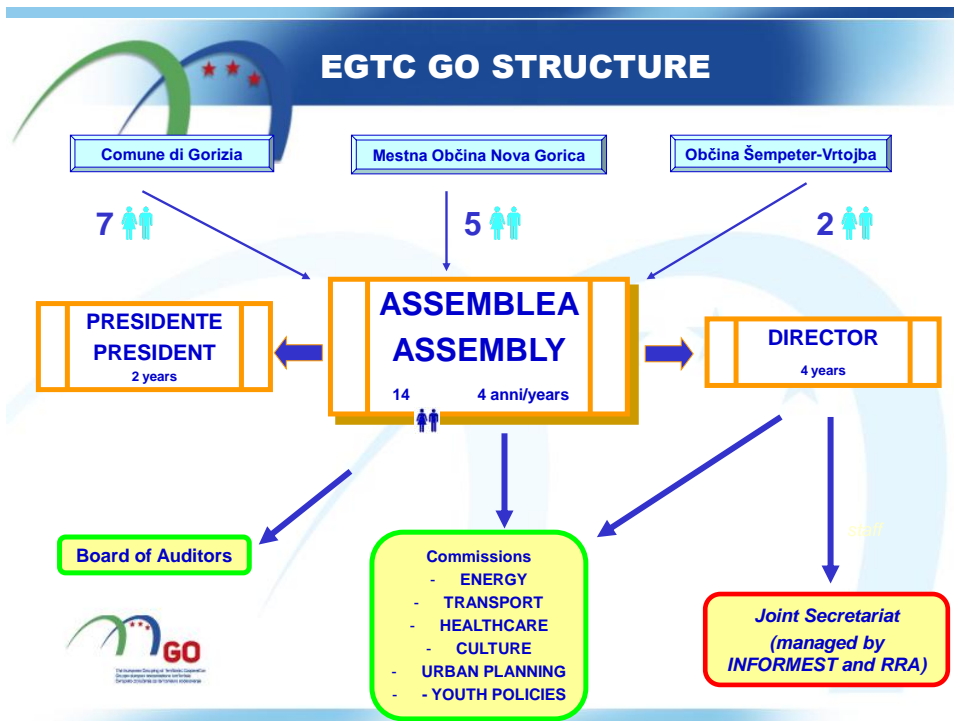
EGTC GO STRUCTURE

Comune di Gorizia

Mestna Občina Nova Gorica

Občina Šempeter-Vrtojba

7

5

2

PRESIDENTE PRESIDENT
2 years

ASSEMBLEA ASSEMBLY
14 4 anni/years

DIRECTOR
4 years

staff

Board of Auditors

Commissions
- ENERGY
- TRANSPORT
- HEALTHCARE
- CULTURE
- URBAN PLANNING
- - YOUTH POLICIES

Joint Secretariat (managed by INFORMEST and RRA)

GO
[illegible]